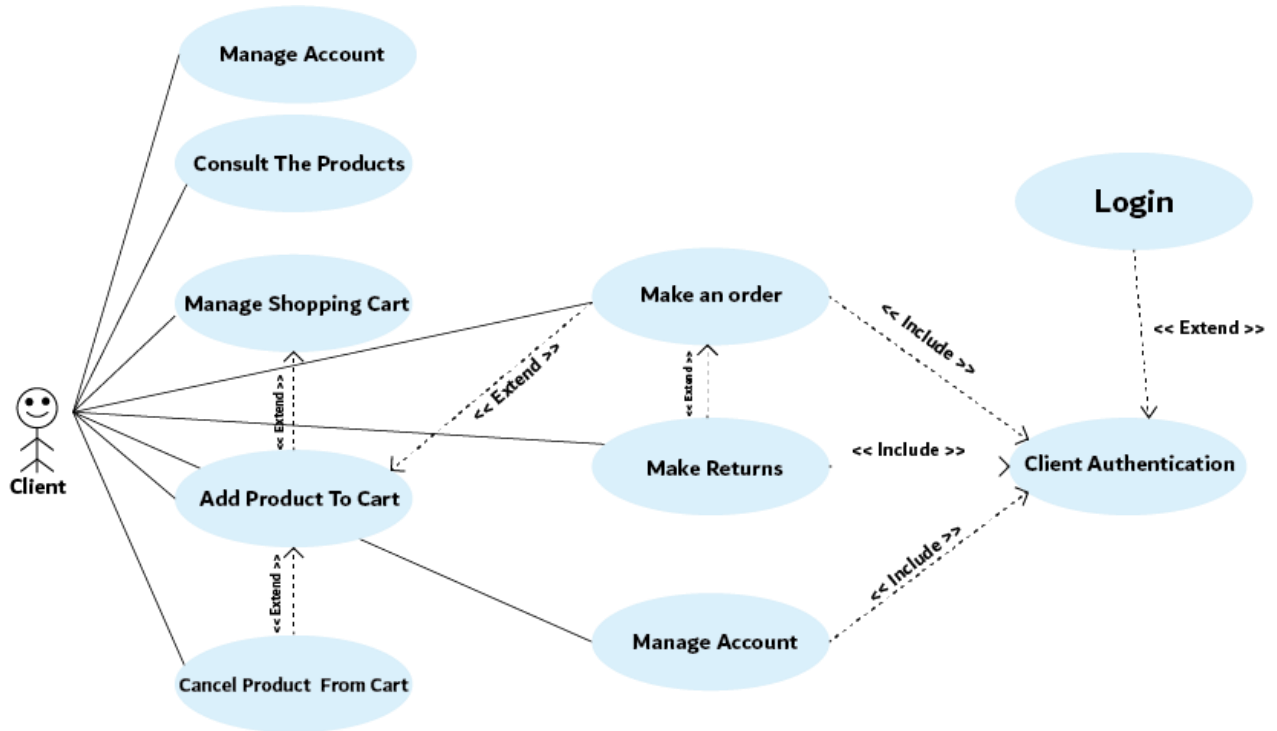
Manage Account

Consult The Products

Login

Manage Shopping Cart

Make an order

<< Include >>

<< Extend >>

<< Extend >>

<< Extend >>

<< Extend >>

Client

Make Returns

<< Include >>

Client Authentication

Add Product To Cart

<< Extend >>

<< Include >>

Manage Account

Cancel Product From Cart